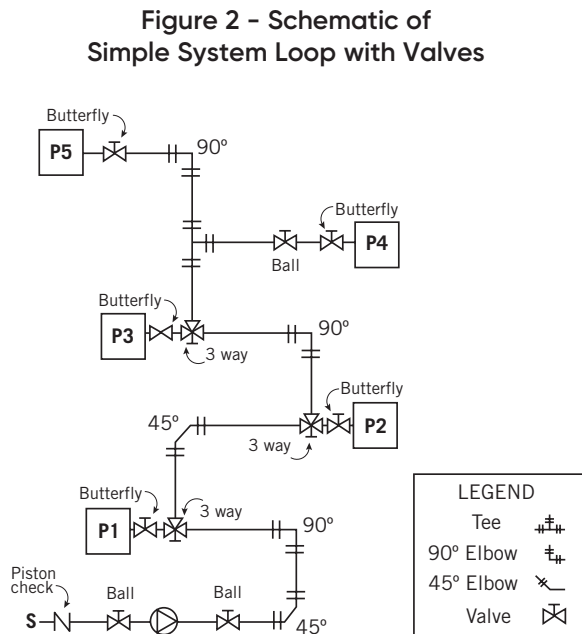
Figure 2 - Schematic of Simple System Loop with Valves

Butterfly
P5
90º
Butterfly
P4
Ball
Butterfly
P3
3 way
90º
Butterfly
45º
P2
3 way
Butterfly
3 way
P1
90º
Piston check
Ball
Ball
S
45º

| LEGEND | |
|---|---|
| Tee | |
| 90º Elbow | |
| 45º Elbow | |
| Valve | |